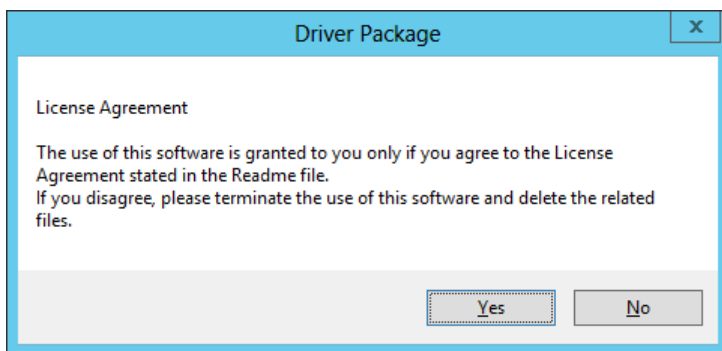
Driver Package

x

License Agreement

The use of this software is granted to you only if you agree to the License Agreement stated in the Readme file.
If you disagree, please terminate the use of this software and delete the related files.

Yes

No